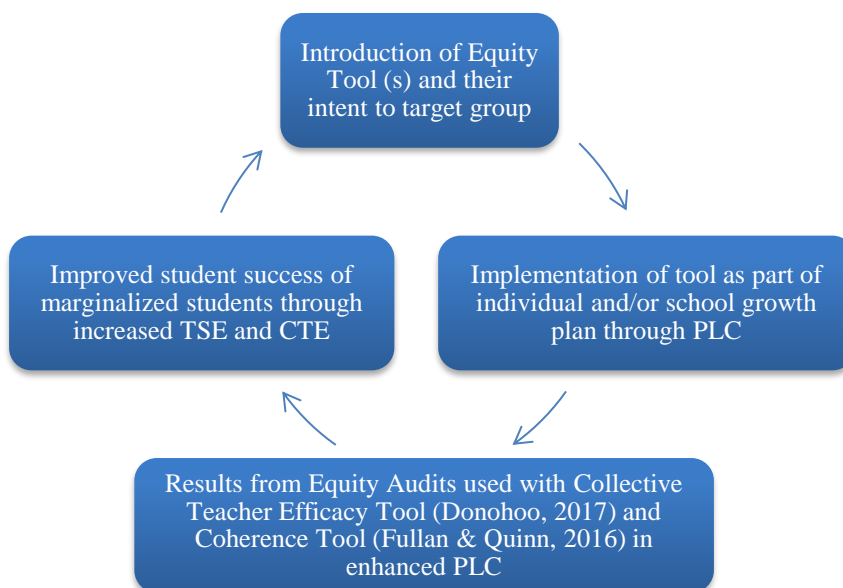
Introduction of Equity Tool (s) and their intent to target group

Implementation of tool as part of individual and/or school growth plan through PLC

Results from Equity Audits used with Collective Teacher Efficacy Tool (Donohoo, 2017) and Coherence Tool (Fullan & Quinn, 2016) in enhanced PLC

Improved student success of marginalized students through increased TSE and CTE